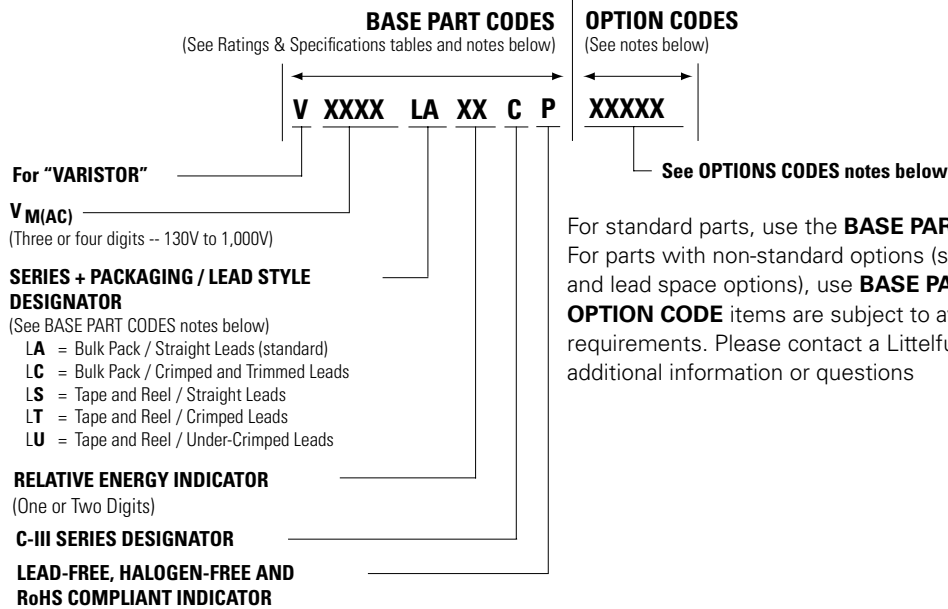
BASE PART CODES
(See Ratings & Specifications tables and notes below)

OPTION CODES
(See notes below)

V XXXX LA XX C P XXXXX

See OPTIONS CODES notes below

For "VARISTOR"

$V_{M(AC)}$
(Three or four digits -- 130V to 1,000V)

SERIES + PACKAGING / LEAD STYLE DESIGNATOR
(See BASE PART CODES notes below)
LA = Bulk Pack / Straight Leads (standard)
LC = Bulk Pack / Crimped and Trimmed Leads
LS = Tape and Reel / Straight Leads
LT = Tape and Reel / Crimped Leads
LU = Tape and Reel / Under-Crimped Leads

RELATIVE ENERGY INDICATOR
(One or Two Digits)

C-III SERIES DESIGNATOR

LEAD-FREE, HALOGEN-FREE AND RoHS COMPLIANT INDICATOR

For standard parts, use the BASE PAR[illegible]
For parts with non-standard options (s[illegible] and lead space options), use BASE PA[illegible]
OPTION CODE items are subject to a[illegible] requirements. Please contact a Littelfu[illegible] additional information or questions